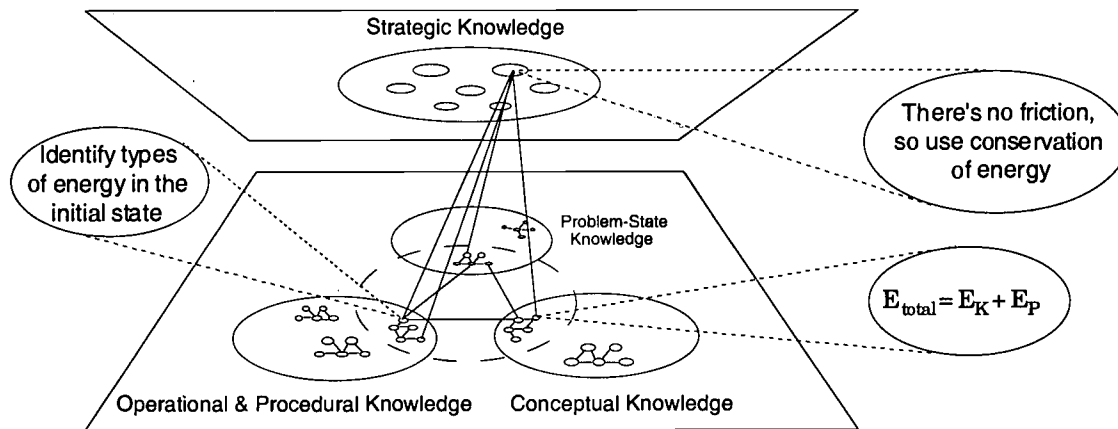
Strategic Knowledge

There's no friction, so use conservation of energy

Identify types of energy in the initial state

Problem-State Knowledge

$E_{total} = E_K + E_P$

Operational & Procedural Knowledge

Conceptual Knowledge